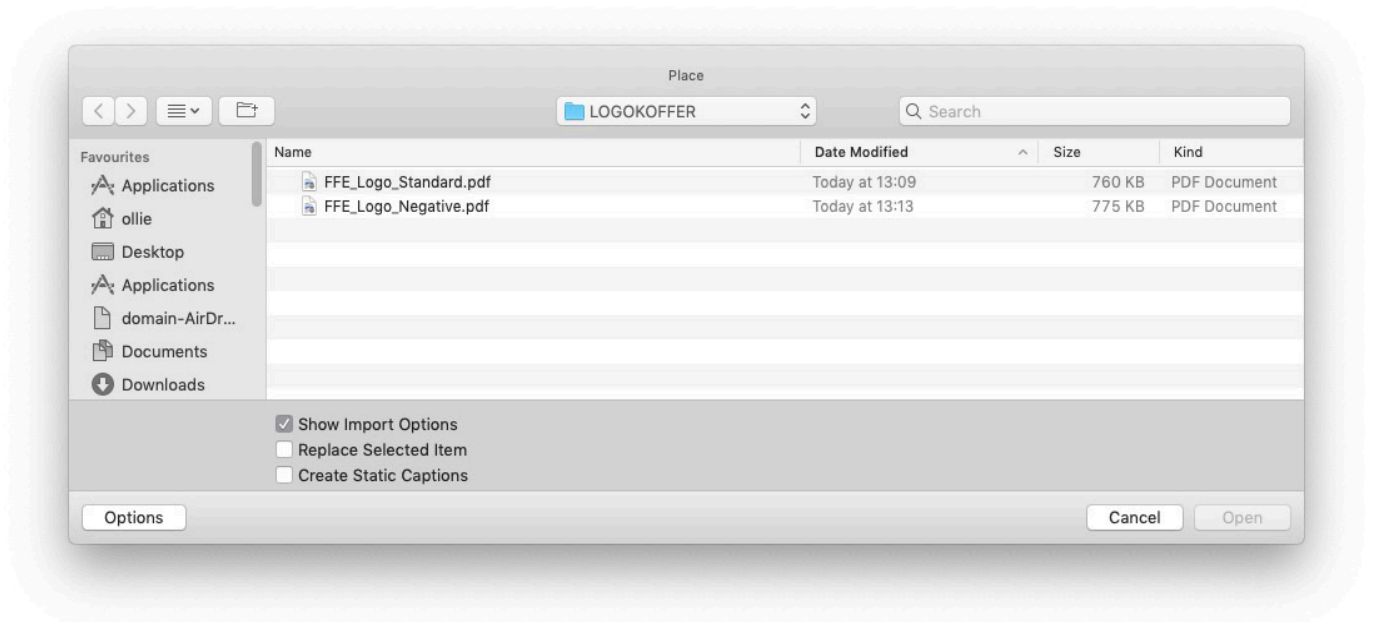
Place

LOGOKOFFER

Search

Favourites
Applications
ollie
Desktop
Applications
domain-AirDr...
Documents
Downloads

| Name | Date Modified | Size | Kind |
|---|---|---|---|
| FFE_Logo_Standard.pdf | Today at 13:09 | 760 KB | PDF Document |
| FFE_Logo_Negative.pdf | Today at 13:13 | 775 KB | PDF Document |

Show Import Options
Replace Selected Item
Create Static Captions

Options

Cancel
Open